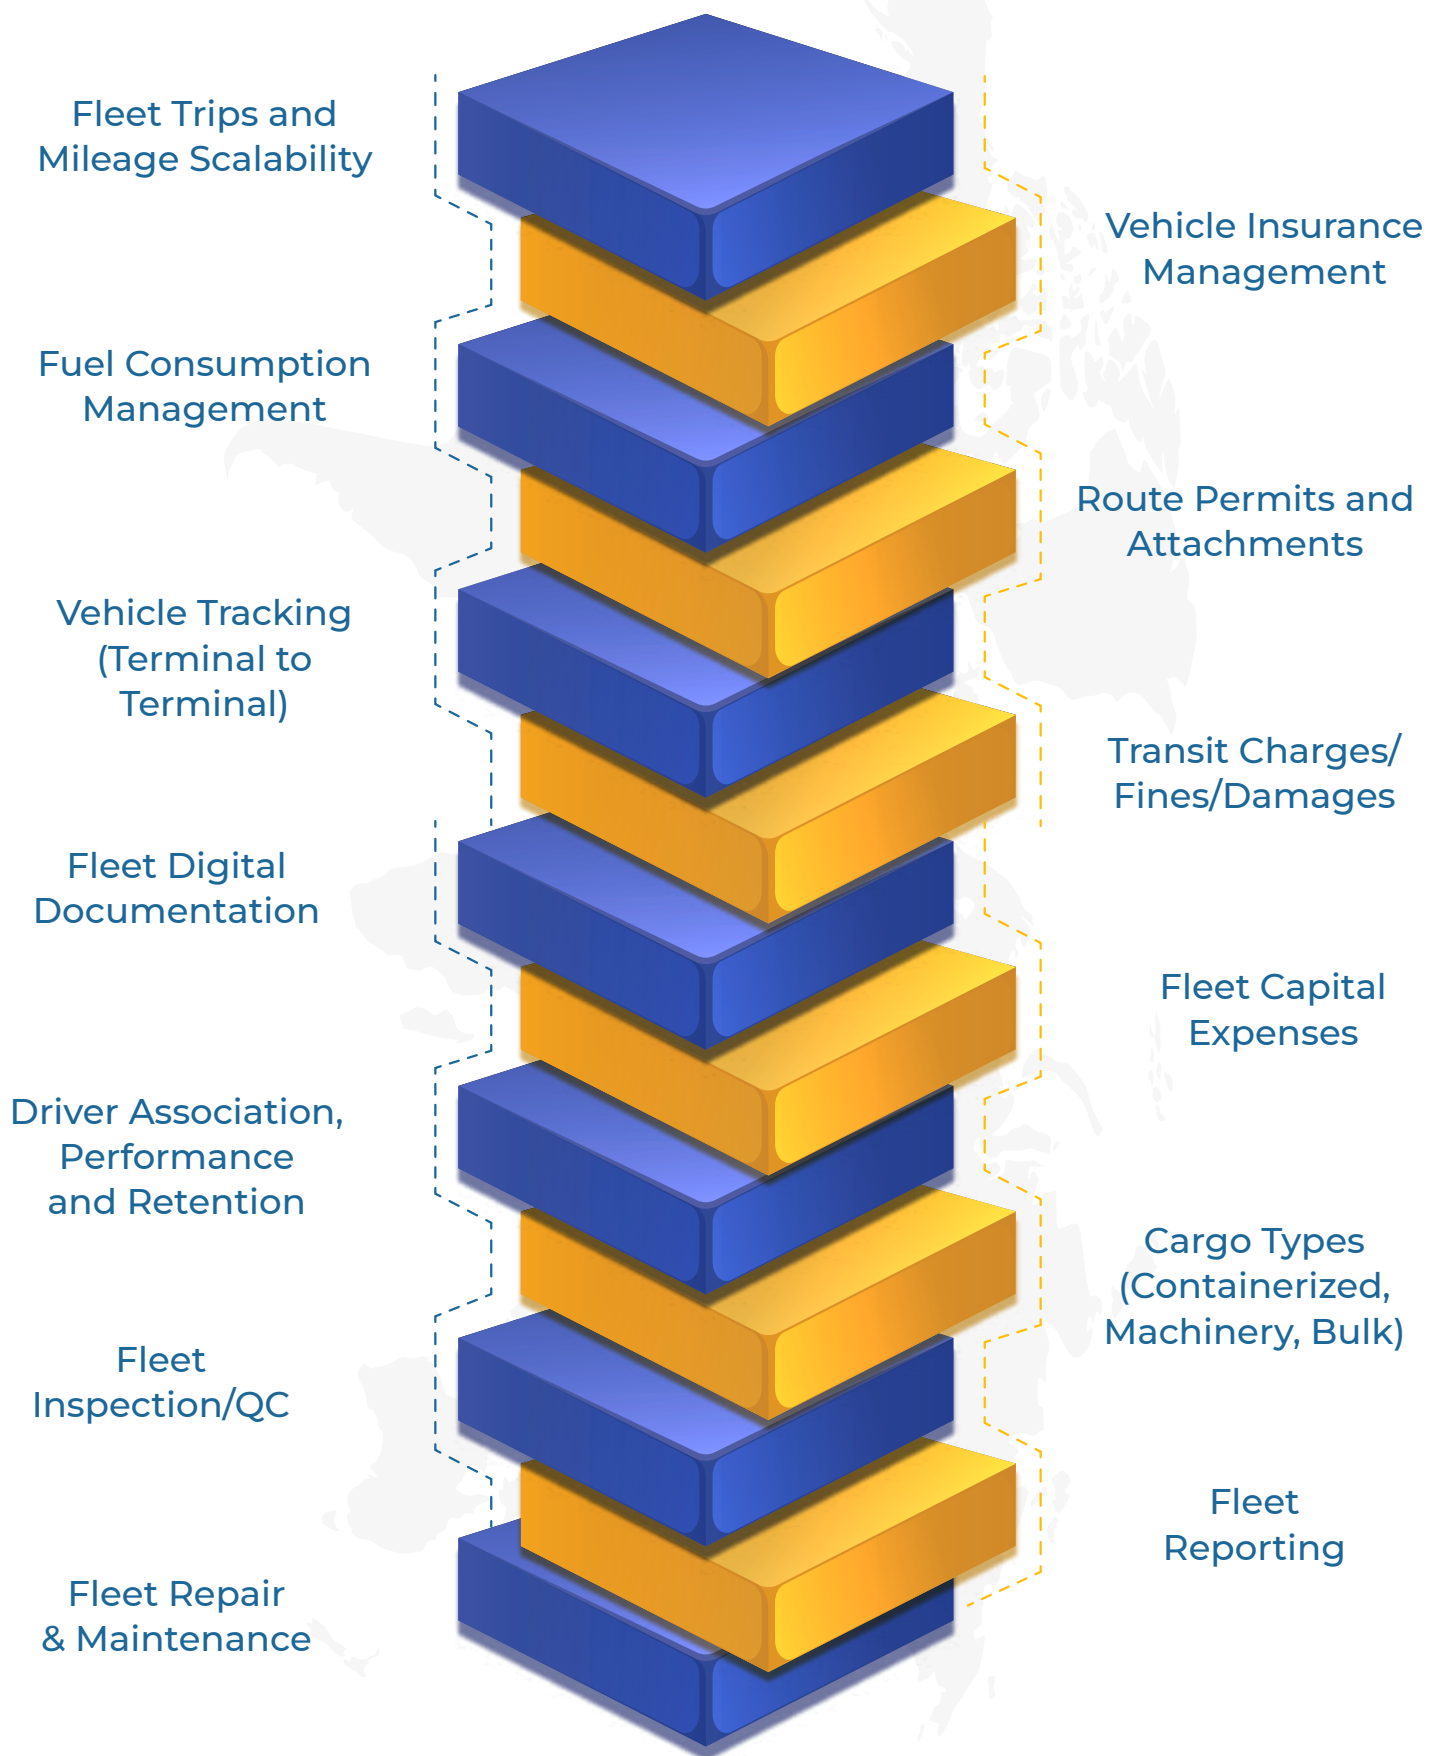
Fleet Trips and Mileage Scalability

Vehicle Insurance Management

Fuel Consumption Management

Route Permits and Attachments

Vehicle Tracking (Terminal to Terminal)

Transit Charges/ Fines/Damages

Fleet Digital Documentation

Fleet Capital Expenses

Driver Association, Performance and Retention

Cargo Types (Containerized, Machinery, Bulk)

Fleet Inspection/QC

Fleet Reporting

Fleet Repair & Maintenance